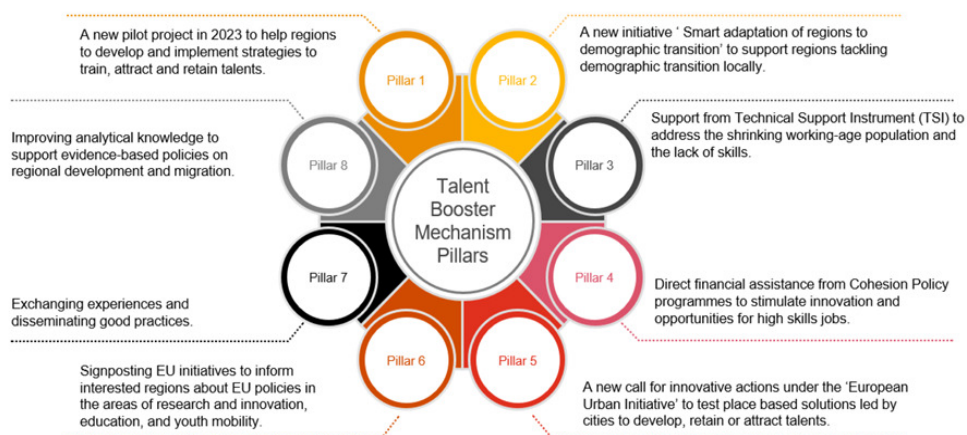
Talent Booster Mechanism Pillars

Pillar 1

A new pilot project in 2023 to help regions to develop and implement strategies to train, attract and retain talents.

Pillar 2

A new initiative ' Smart adaptation of regions to demographic transition' to support regions tackling demographic transition locally.

Pillar 3

Support from Technical Support Instrument (TSI) to address the shrinking working-age population and the lack of skills.

Pillar 4

Direct financial assistance from Cohesion Policy programmes to stimulate innovation and opportunities for high skills jobs.

Pillar 5

A new call for innovative actions under the 'European Urban Initiative' to test place based solutions led by cities to develop, retain or attract talents.

Pillar 6

Signposting EU initiatives to inform interested regions about EU policies in the areas of research and innovation, education, and youth mobility.

Pillar 7

Exchanging experiences and disseminating good practices.

Pillar 8

Improving analytical knowledge to support evidence-based policies on regional development and migration.